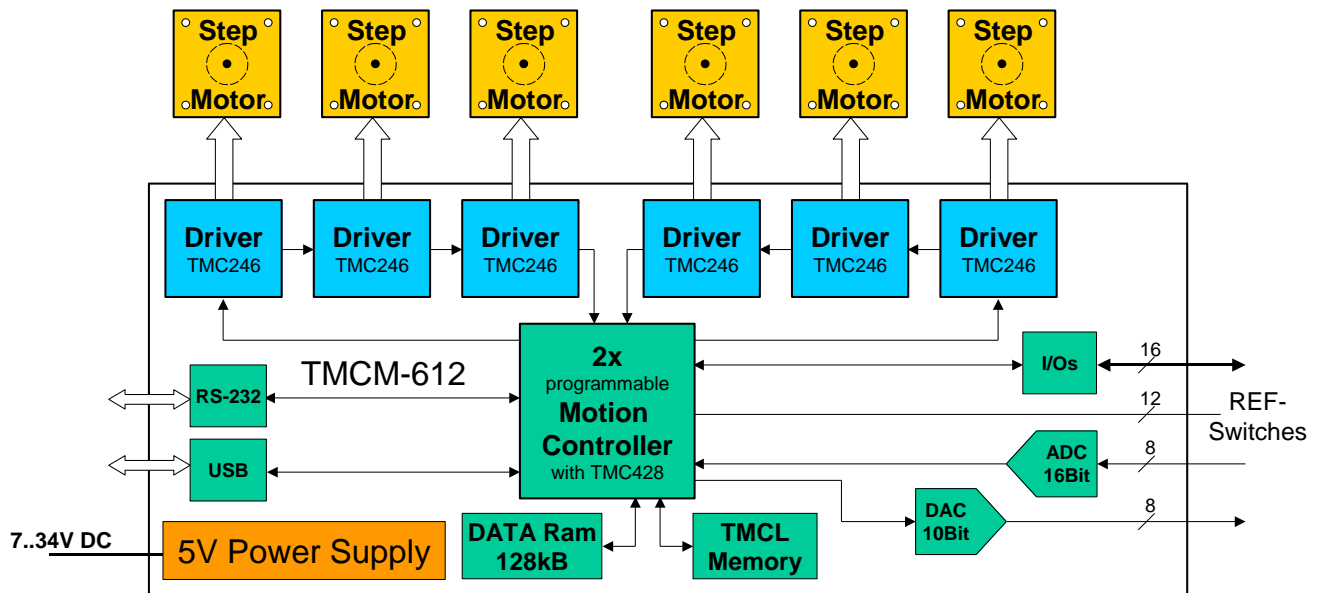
Step Motor
Step Motor
Step Motor
Step Motor
Step Motor
Step Motor

Driver TMC246
Driver TMC246
Driver TMC246
Driver TMC246
Driver TMC246
Driver TMC246

TMCM-612

RS-232

USB

2x programmable Motion Controller with TMC428

I/Os
16
12
REF-Switches
ADC 16Bit
8
DAC 10Bit
8

7..34V DC
5V Power Supply

DATA Ram 128kB

TMCL Memory